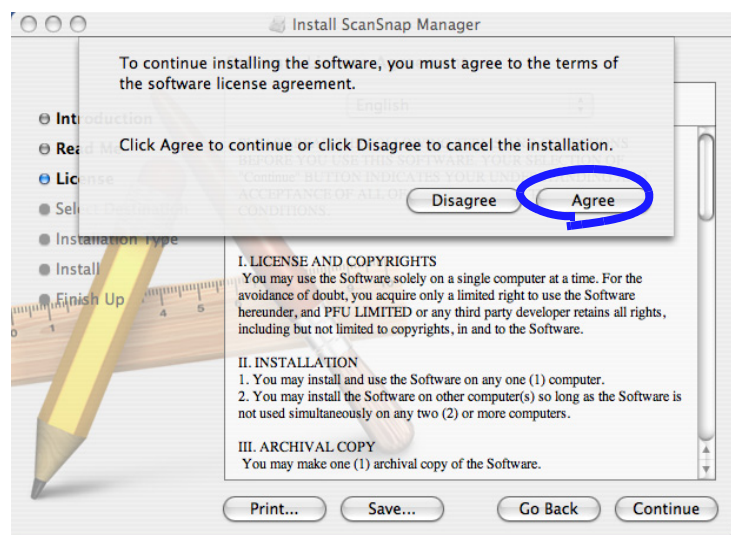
Install ScanSnap Manager

To continue installing the software, you must agree to the terms of the software license agreement.

Click Agree to continue or click Disagree to cancel the installation.

Disagree

Agree

Introduction
Read Me
License
Select Destination
Installation Type
Install
Finish Up

English

BEFORE YOU USE THIS SOFTWARE. YOUR SELECTION OF "Continue" BUTTON INDICATES YOUR UND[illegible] ACCEPTANCE OF ALL OF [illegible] CONDITIONS.

I. LICENSE AND COPYRIGHTS
You may use the Software solely on a single computer at a time. For the avoidance of doubt, you acquire only a limited right to use the Software hereunder, and PFU LIMITED or any third party developer retains all rights, including but not limited to copyrights, in and to the Software.

II. INSTALLATION
1. You may install and use the Software on any one (1) computer.
2. You may install the Software on other computer(s) so long as the Software is not used simultaneously on any two (2) or more computers.

III. ARCHIVAL COPY
You may make one (1) archival copy of the Software.

Print...
Save...
Go Back
Continue